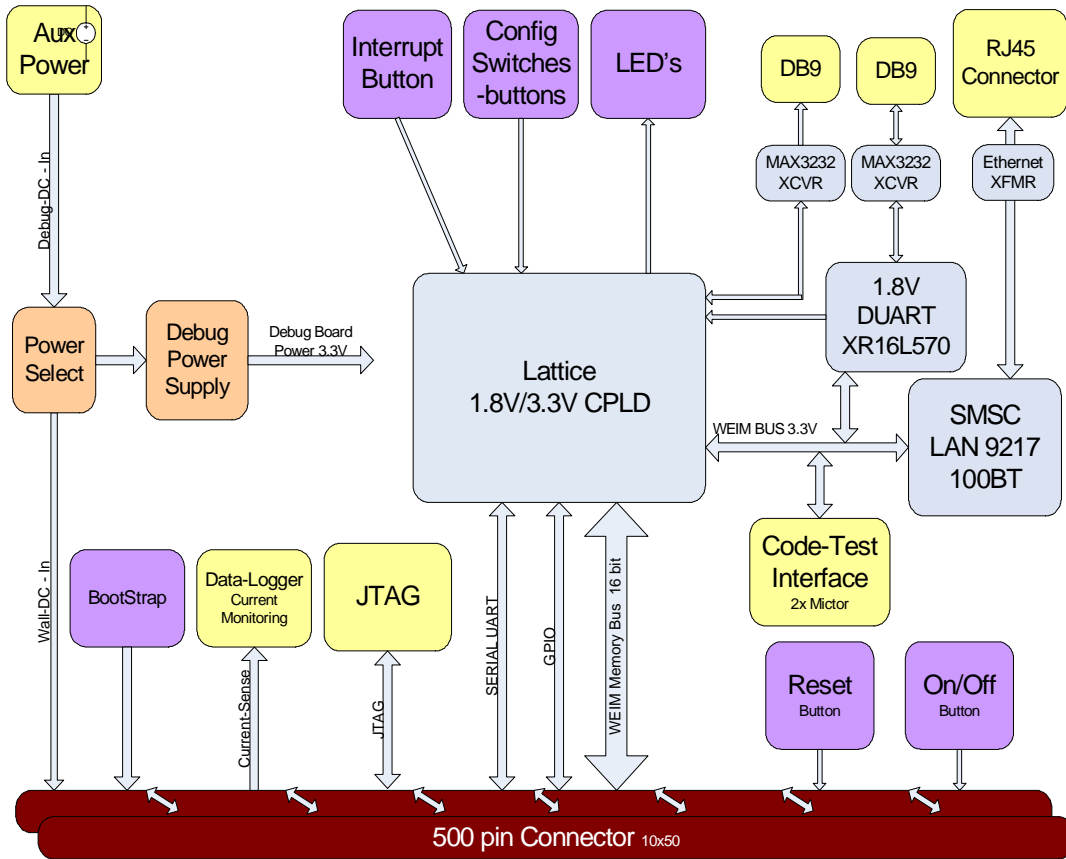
Aux Power

Interrupt Button

Config Switches -buttons

LED's

DB9

DB9

RJ45 Connector

MAX3232 XCVR

MAX3232 XCVR

Ethernet XFMR

Debug-DC - In

1.8V DUART XR16L570

Power Select

Debug Power Supply

Debug Board Power 3.3V

Lattice 1.8V/3.3V CPLD

SMSC LAN 9217 100BT

WEIM BUS 3.3V

Code-Test Interface 2x Mictor

Wall-DC - In

BootStrap

Data-Logger Current Monitoring

JTAG

SERIAL UART

GPIO

WEIM Memory Bus 16 bit

Current-Sense

JTAG

Reset Button

On/Off Button

500 pin Connector 10x50